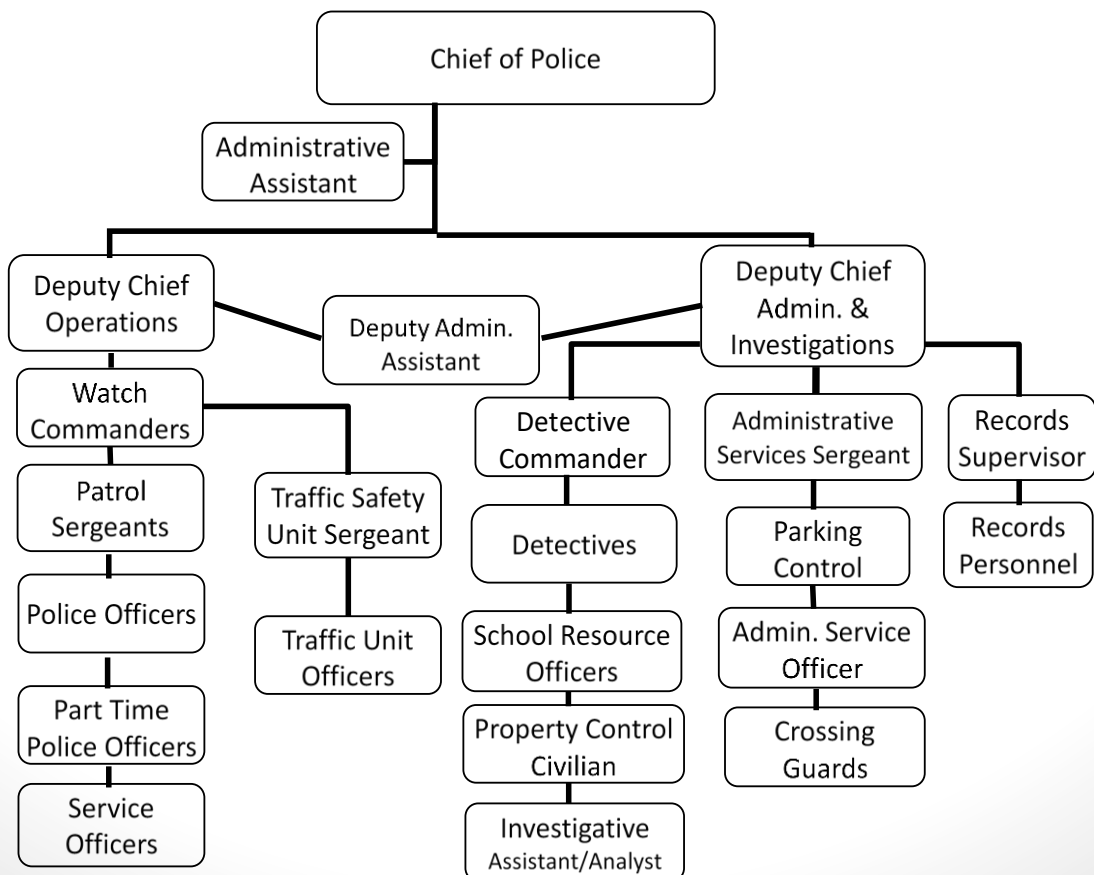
Chief of Police

Administrative Assistant

Deputy Chief Operations

Deputy Admin. Assistant

Deputy Chief Admin. & Investigations

Watch Commanders

Patrol Sergeants

Police Officers

Part Time Police Officers

Service Officers

Traffic Safety Unit Sergeant

Traffic Unit Officers

Detective Commander

Detectives

School Resource Officers

Property Control Civilian

Investigative Assistant/Analyst

Administrative Services Sergeant

Parking Control

Admin. Service Officer

Crossing Guards

Records Supervisor

Records Personnel